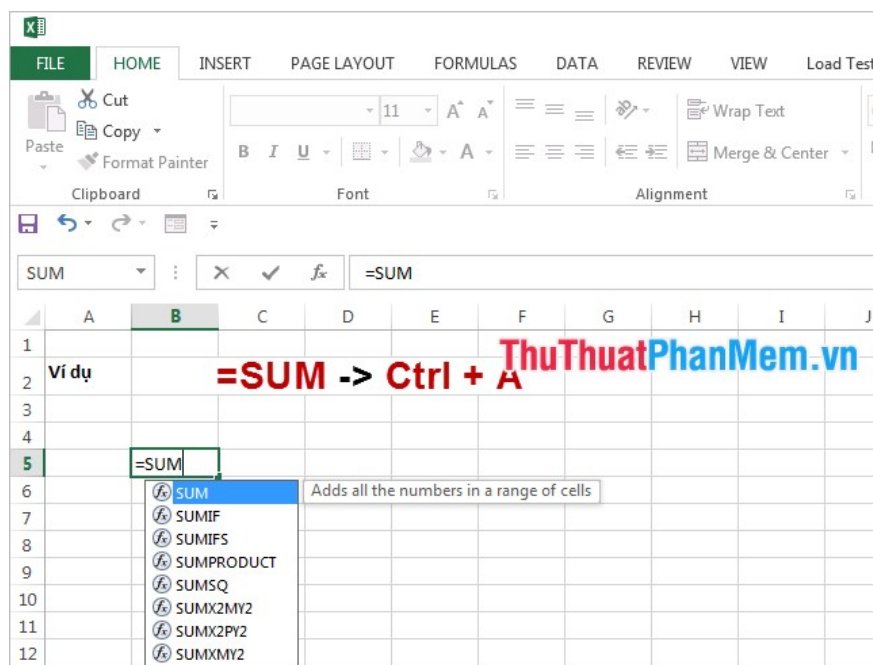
FILE HOME INSERT PAGE LAYOUT FORMULAS DATA REVIEW VIEW Load Test

Cut
Copy
Paste
Format Painter
Clipboard

11
B I U
Font

Wrap Text
Merge & Center
Alignment

SUM
=SUM

| | A | B | C | D | E | F | G | H | I | J |
|---|---|---|---|---|---|---|---|---|---|---|
| 1 | | | | | | | | | | |
| 2 | Ví dụ | | | | | | | | | |
| 3 | | | | | | | | | | |
| 4 | | | | | | | | | | |
| 5 | | =SUM | | | | | | | | |
| 6 | | | | | | | | | | |
| 7 | | | | | | | | | | |
| 8 | | | | | | | | | | |
| 9 | | | | | | | | | | |
| 10 | | | | | | | | | | |
| 11 | | | | | | | | | | |
| 12 | | | | | | | | | | |

=SUM -> Ctrl + A

ThuThuatPhanMem.vn

SUM
SUMIF
SUMIFS
SUMPRODUCT
SUMSQ
SUMX2MY2
SUMX2PY2
SUMXMY2

Adds all the numbers in a range of cells